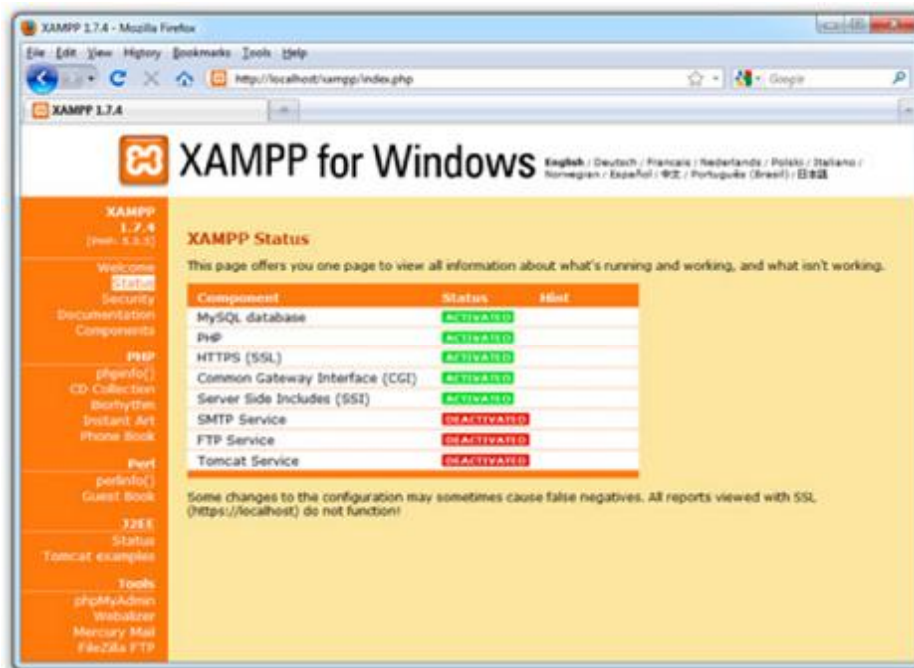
XAMPP 1.7.4 - Mozilla Firefox

File Edit View History Bookmarks Tools Help

http://localhost/xampp/index.php

Google

XAMPP 1.7.4

XAMPP for Windows

English / Deutsch / Francais / Nederlands / Polski / Italiano / Norwegian / Español / 中文 / Português (Brasil) / 日本語

XAMPP
1.7.4
[PHP: 5.3.5]

Welcome
Status
Security
Documentation
Components

PHP
phpinfo()
CD Collection
Biorhythm
Instant Art
Phone Book

Perl
perlinfo()
Guest Book

J2EE
Status
Tomcat examples

Tools
phpMyAdmin
Webalizer
Mercury Mail
FileZilla FTP

XAMPP Status

This page offers you one page to view all information about what's running and working, and what isn't working.

| Component | Status | Hint |
|---|---|---|
| MySQL database | ACTIVATED | |
| PHP | ACTIVATED | |
| HTTPS (SSL) | ACTIVATED | |
| Common Gateway Interface (CGI) | ACTIVATED | |
| Server Side Includes (SSI) | ACTIVATED | |
| SMTP Service | DEACTIVATED | |
| FTP Service | DEACTIVATED | |
| Tomcat Service | DEACTIVATED | |

Some changes to the configuration may sometimes cause false negatives. All reports viewed with SSL (https://localhost) do not function!